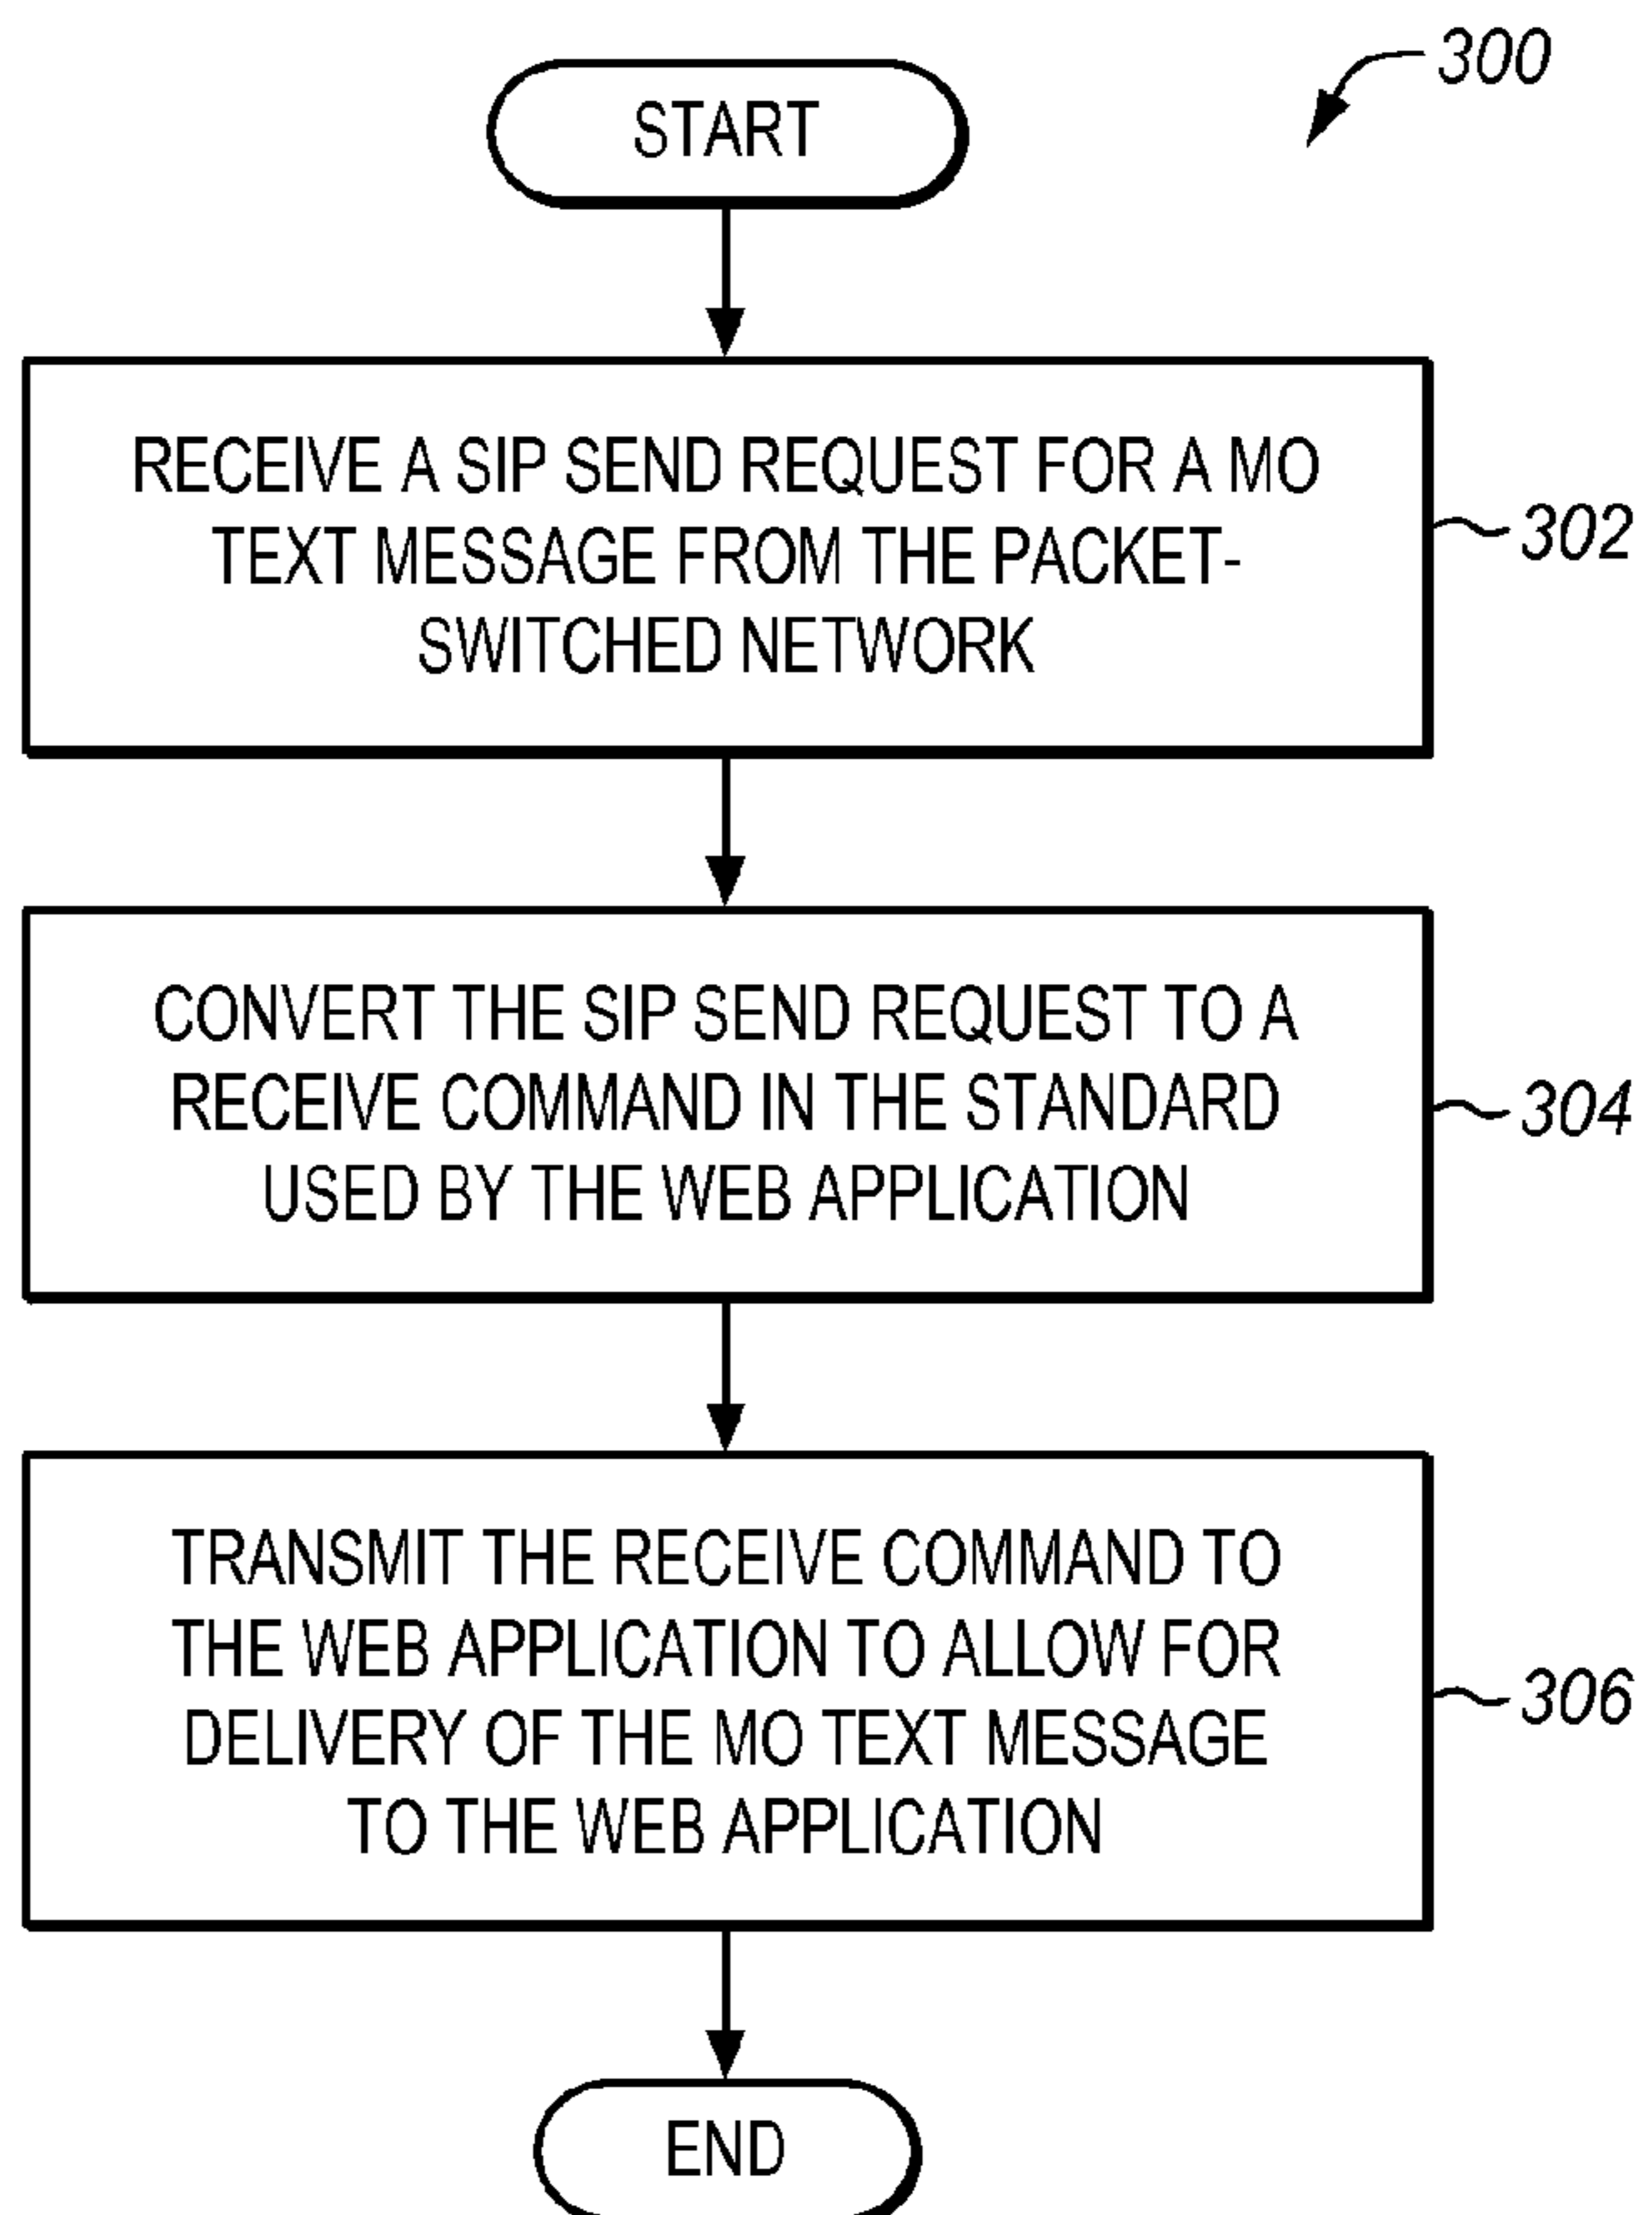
300

START

RECEIVE A SIP SEND REQUEST FOR A MO TEXT MESSAGE FROM THE PACKET-SWITCHED NETWORK

302

CONVERT THE SIP SEND REQUEST TO A RECEIVE COMMAND IN THE STANDARD USED BY THE WEB APPLICATION

304

TRANSMIT THE RECEIVE COMMAND TO THE WEB APPLICATION TO ALLOW FOR DELIVERY OF THE MO TEXT MESSAGE TO THE WEB APPLICATION

306

END